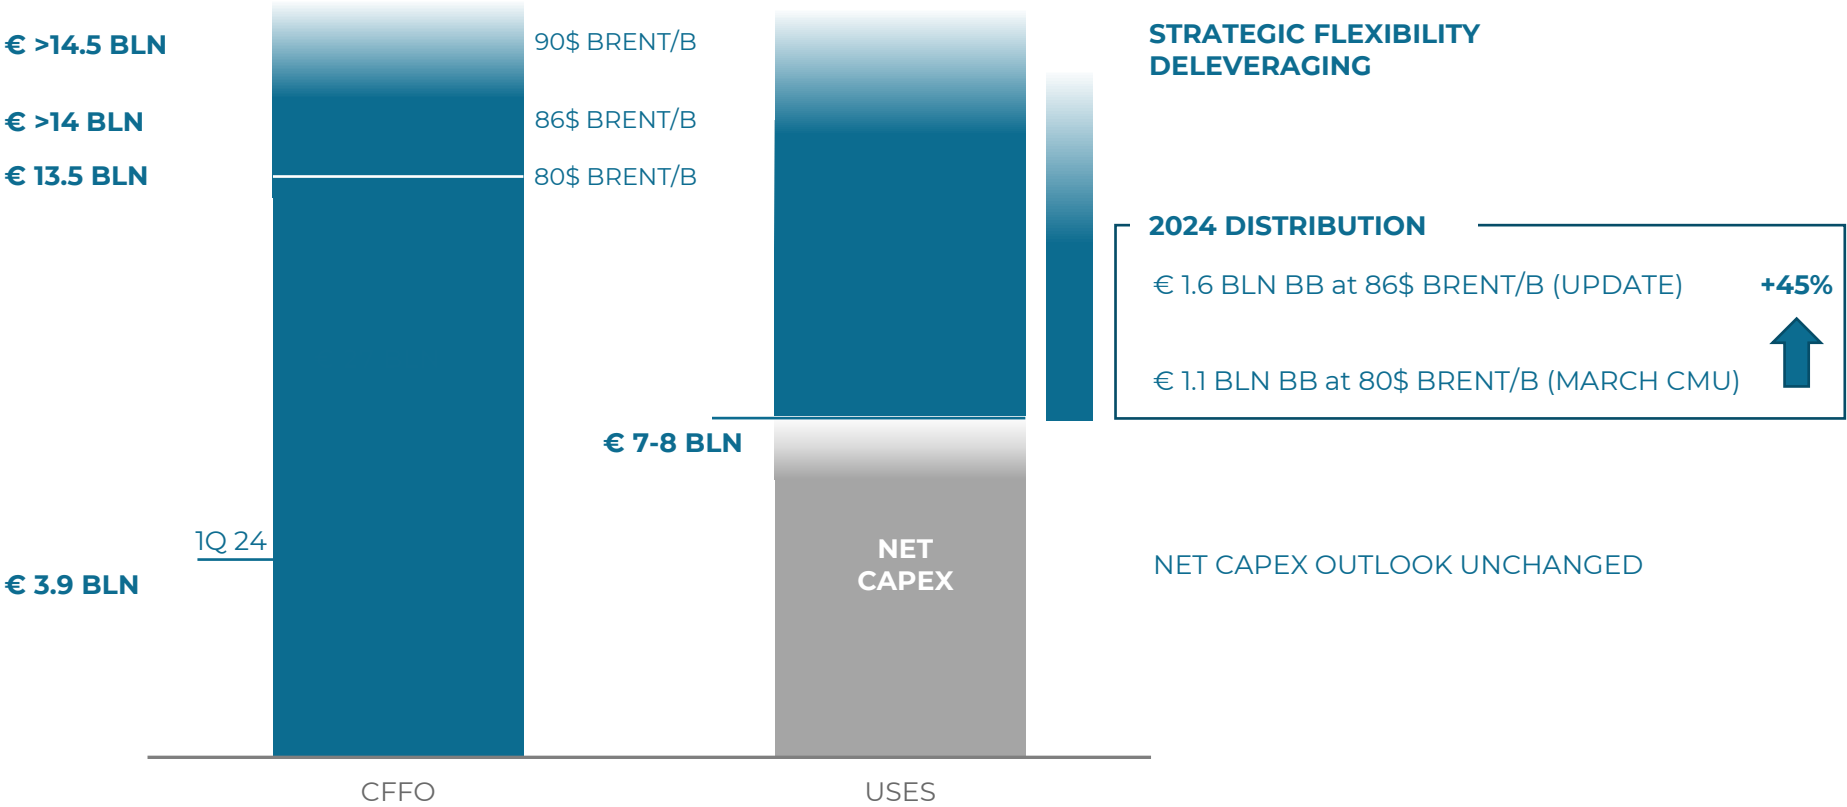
€ >14.5 BLN

90$ BRENT/B

€ >14 BLN

86$ BRENT/B

€ 13.5 BLN

80$ BRENT/B

STRATEGIC FLEXIBILITY
DELEVERAGING

2024 DISTRIBUTION

€ 1.6 BLN BB at 86$ BRENT/B (UPDATE)

+45%

€ 1.1 BLN BB at 80$ BRENT/B (MARCH CMU)

€ 7-8 BLN

1Q 24

€ 3.9 BLN

NET CAPEX

NET CAPEX OUTLOOK UNCHANGED

CFFO

USES